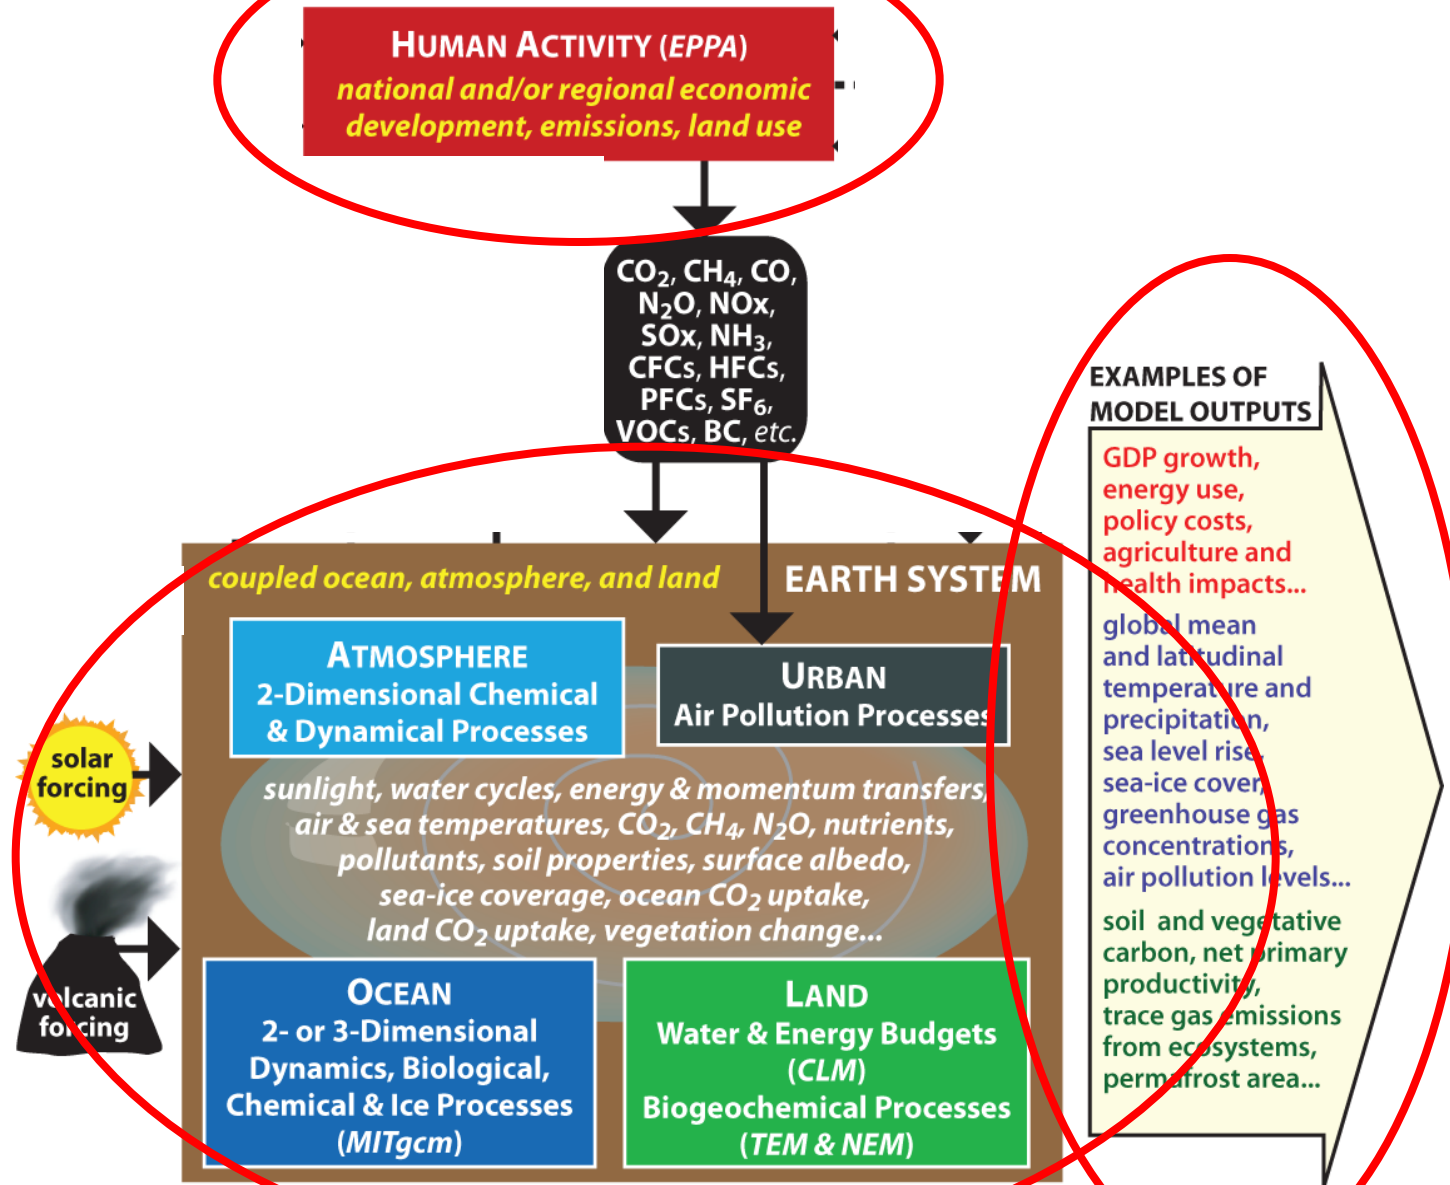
HUMAN ACTIVITY (EPPA)
national and/or regional economic development, emissions, land use

$CO_2$, $CH_4$, CO, $N_2O$, NOx, SOx, $NH_3$, CFCs, HFCs, PFCs, $SF_6$, VOCs, BC, etc.

coupled ocean, atmosphere, and land

EARTH SYSTEM

ATMOSPHERE
2-Dimensional Chemical & Dynamical Processes

URBAN
Air Pollution Processes

solar forcing

sunlight, water cycles, energy & momentum transfers, air & sea temperatures, $CO_2$, $CH_4$, $N_2O$, nutrients, pollutants, soil properties, surface albedo, sea-ice coverage, ocean $CO_2$ uptake, land $CO_2$ uptake, vegetation change...

volcanic forcing

OCEAN
2- or 3-Dimensional Dynamics, Biological, Chemical & Ice Processes (MITgcm)

LAND
Water & Energy Budgets (CLM)
Biogeochemical Processes (TEM & NEM)

EXAMPLES OF MODEL OUTPUTS

GDP growth, energy use, policy costs, agriculture and health impacts...

global mean and latitudinal temperature and precipitation, sea level rise, sea-ice cover, greenhouse gas concentrations, air pollution levels...

soil and vegetative carbon, net primary productivity, trace gas emissions from ecosystems, permafrost area...